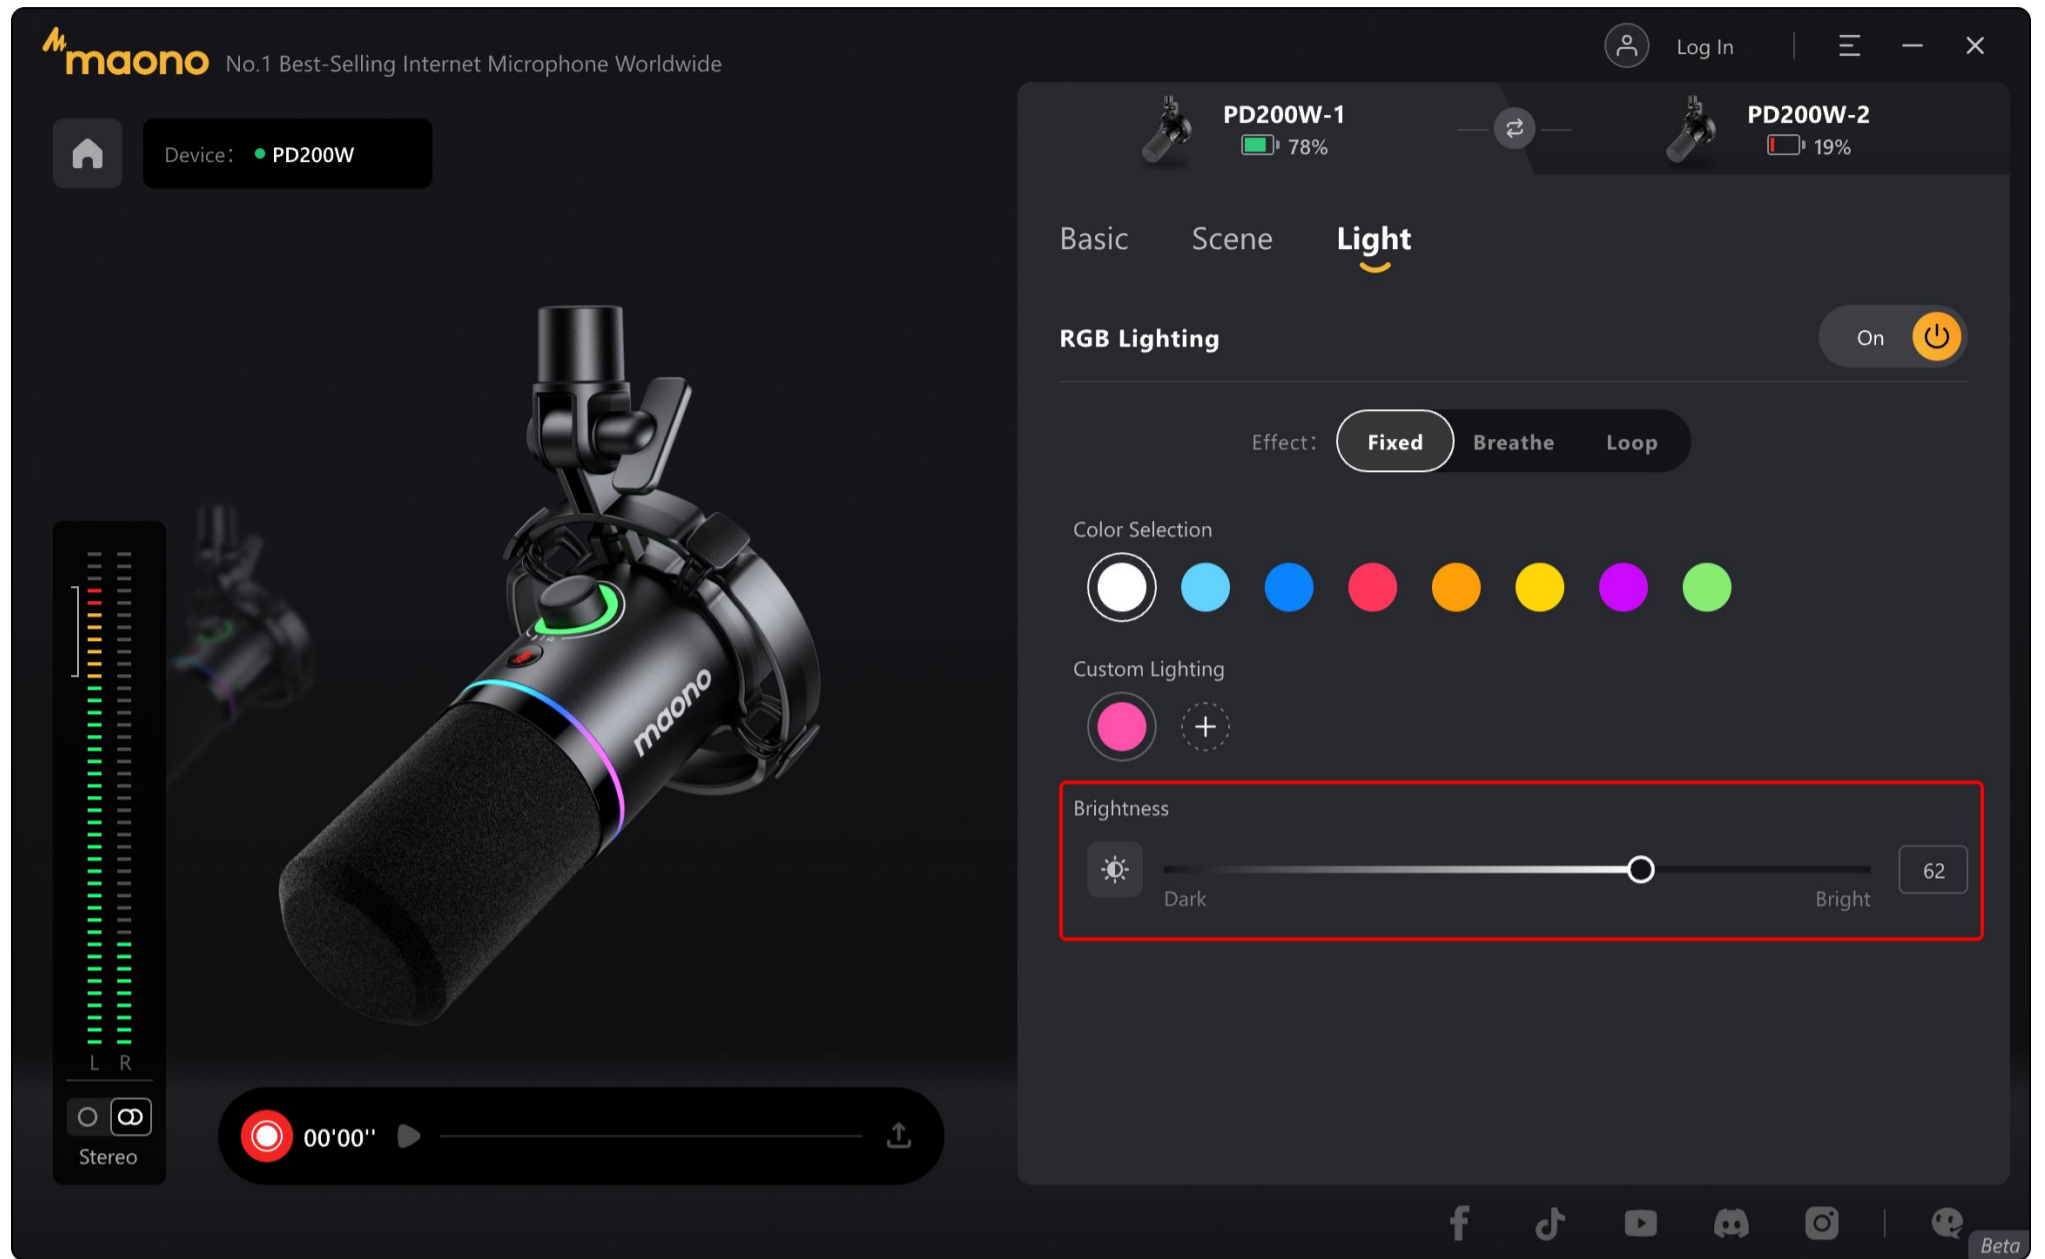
maono No.1 Best-Selling Internet Microphone Worldwide

Log In

Device: PD200W

PD200W-1 78%

PD200W-2 19%

Basic Scene Light

RGB Lighting On

Effect: Fixed Breathe Loop

Color Selection

Custom Lighting

Brightness

Dark Bright 62

maono

L R

Stereo

00'00''

Beta